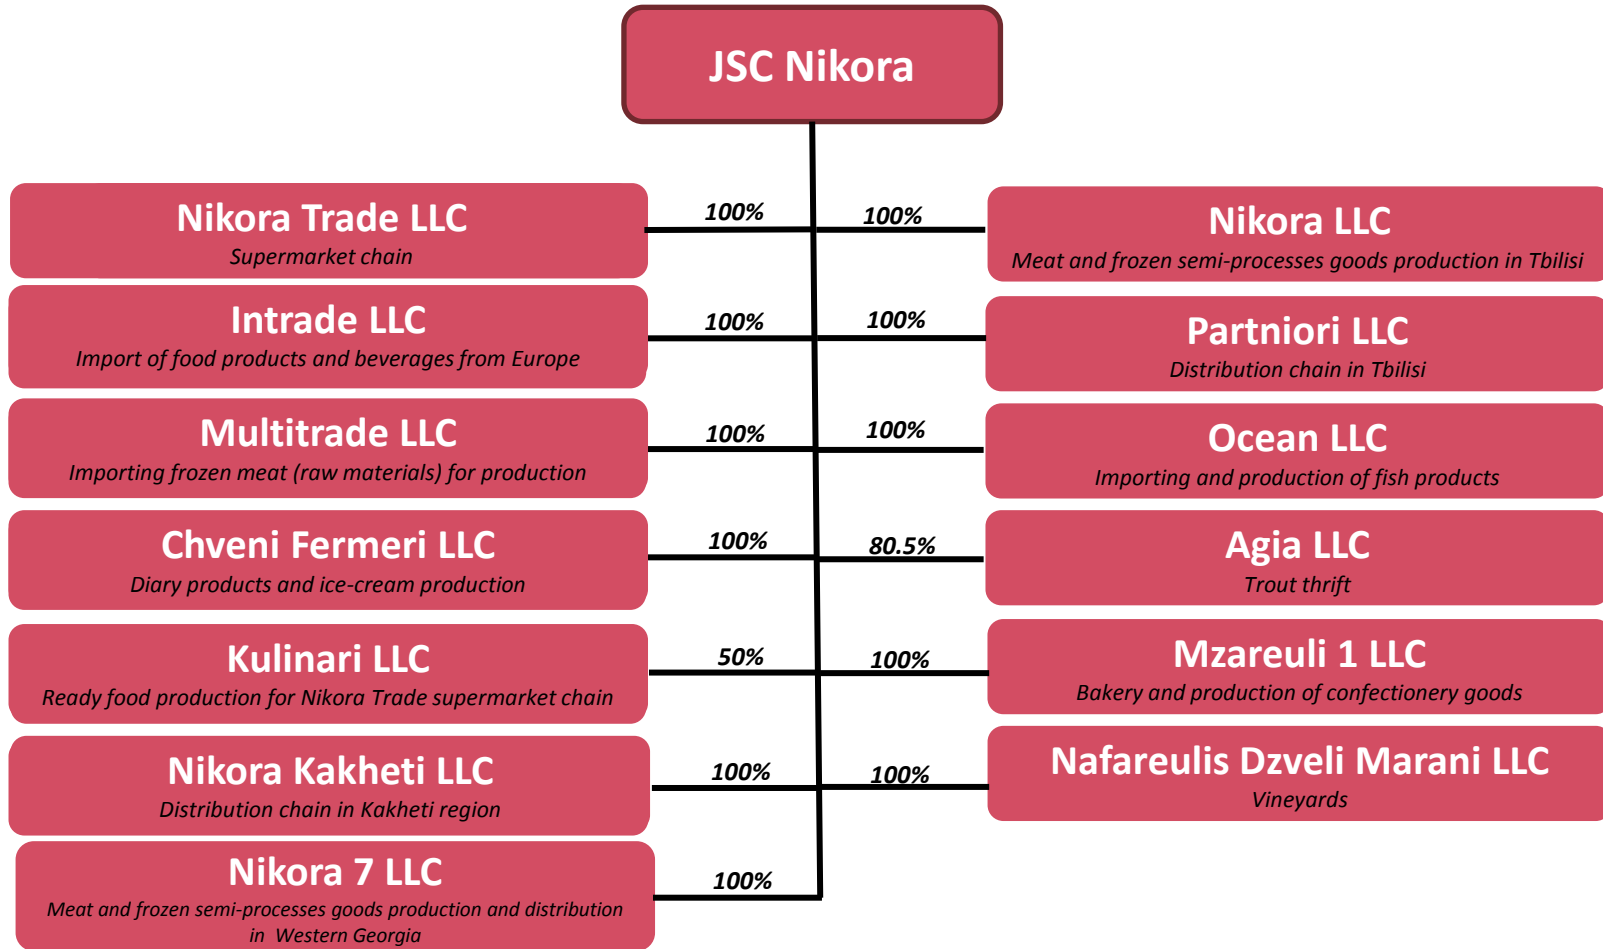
JSC Nikora

Nikora Trade LLC
Supermarket chain

100%

100%

Nikora LLC
Meat and frozen semi-processes goods production in Tbilisi

Intrade LLC
Import of food products and beverages from Europe

100%

100%

Partniori LLC
Distribution chain in Tbilisi

Multitrade LLC
Importing frozen meat (raw materials) for production

100%

100%

Ocean LLC
Importing and production of fish products

Chveni Fermeri LLC
Diary products and ice-cream production

100%

80.5%

Agia LLC
Trout thrift

Kulinari LLC
Ready food production for Nikora Trade supermarket chain

50%

100%

Mzareuli 1 LLC
Bakery and production of confectionery goods

Nikora Kakheti LLC
Distribution chain in Kakheti region

100%

100%

Nafareulis Dzveli Marani LLC
Vineyards

Nikora 7 LLC
Meat and frozen semi-processes goods production and distribution in Western Georgia

100%